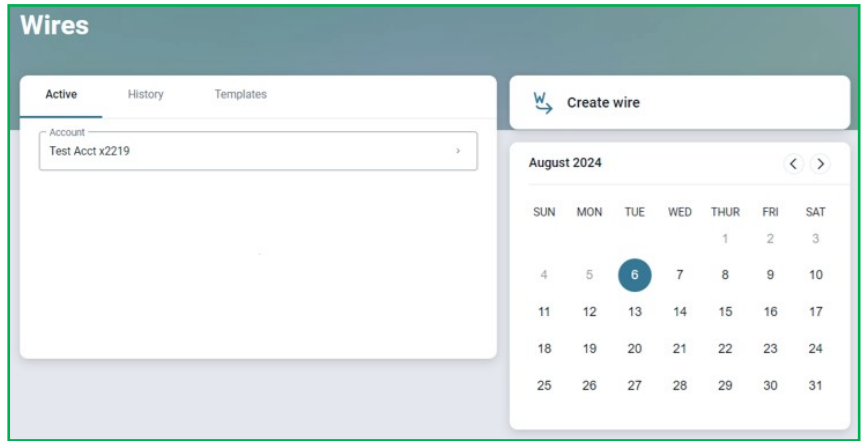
Wires

Active
History
Templates

Account
Test Acct x2219

Create wire

August 2024

| SUN | MON | TUE | WED | THUR | FRI | SAT |
|---|---|---|---|---|---|---|
| | | | | 1 | 2 | 3 |
| 4 | 5 | 6 | 7 | 8 | 9 | 10 |
| 11 | 12 | 13 | 14 | 15 | 16 | 17 |
| 18 | 19 | 20 | 21 | 22 | 23 | 24 |
| 25 | 26 | 27 | 28 | 29 | 30 | 31 |